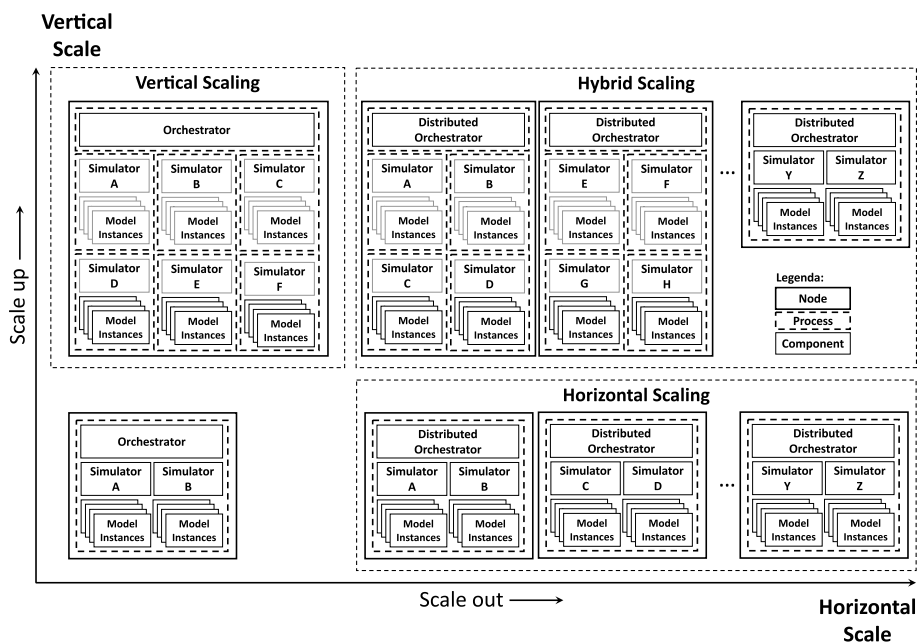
Vertical Scale

Vertical Scaling

Orchestrator

Simulator A
Model Instances

Simulator B
Model Instances

Simulator C
Model Instances

Simulator D
Model Instances

Simulator E
Model Instances

Simulator F
Model Instances

Hybrid Scaling

Distributed Orchestrator

Simulator A
Model Instances

Simulator B
Model Instances

Simulator C
Model Instances

Simulator D
Model Instances

Distributed Orchestrator

Simulator E
Model Instances

Simulator F
Model Instances

Simulator G
Model Instances

Simulator H
Model Instances

...

Distributed Orchestrator

Simulator Y
Model Instances

Simulator Z
Model Instances

Legenda:
Node
Process
Component

Scale up ⟶

Orchestrator

Simulator A
Model Instances

Simulator B
Model Instances

Horizontal Scaling

Distributed Orchestrator

Simulator A
Model Instances

Simulator B
Model Instances

Distributed Orchestrator

Simulator C
Model Instances

Simulator D
Model Instances

...

Distributed Orchestrator

Simulator Y
Model Instances

Simulator Z
Model Instances

Scale out ⟶

Horizontal Scale